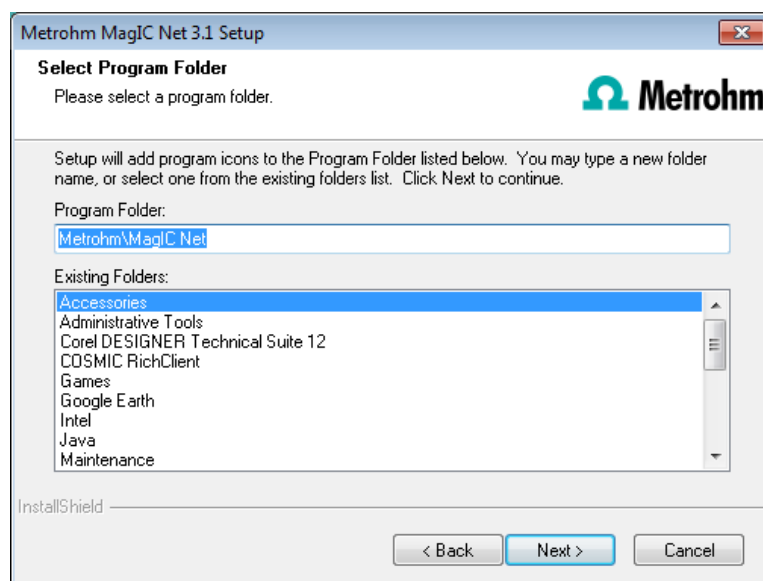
Metrohm MagIC Net 3.1 Setup

Select Program Folder

Please select a program folder.

Ω Metrohm

Setup will add program icons to the Program Folder listed below. You may type a new folder name, or select one from the existing folders list. Click Next to continue.

Program Folder:

Metrohm\MagIC Net

Existing Folders:

Accessories
Administrative Tools
Corel DESIGNER Technical Suite 12
COSMIC RichClient
Games
Google Earth
Intel
Java
Maintenance

InstallShield

< Back

Next >

Cancel